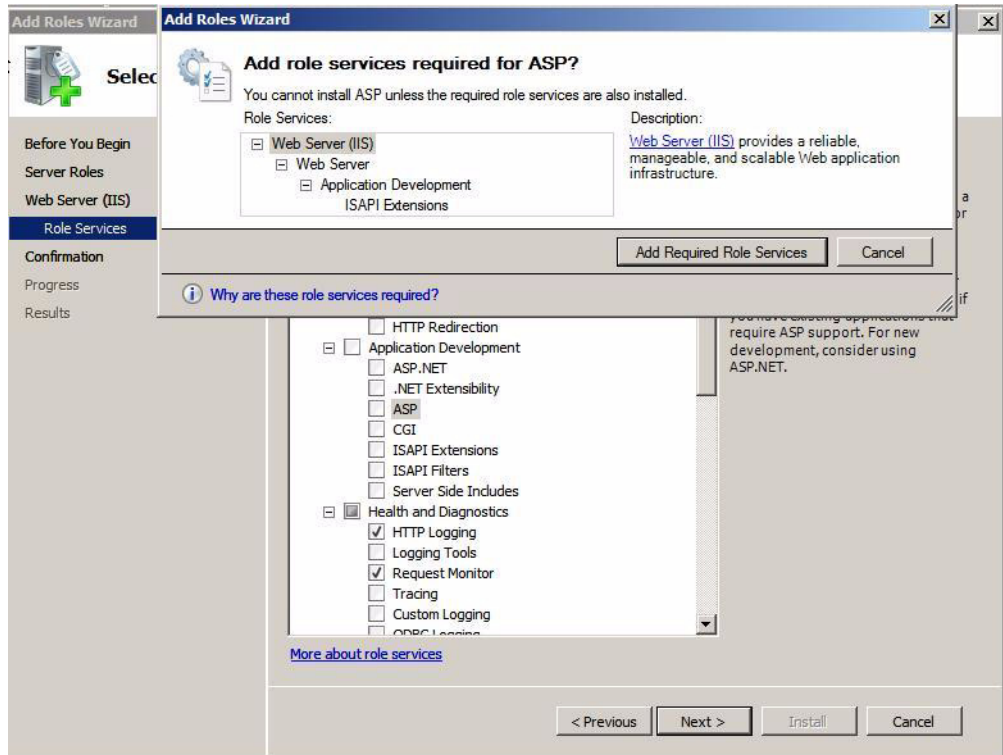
Add Roles Wizard
Selec

Before You Begin
Server Roles
Web Server (IIS)
Role Services
Confirmation
Progress
Results

Add Roles Wizard

Add role services required for ASP?

You cannot install ASP unless the required role services are also installed.

Role Services:
Web Server (IIS)
Web Server
Application Development
ISAPI Extensions

Description:
Web Server (IIS) provides a reliable, manageable, and scalable Web application infrastructure.

Add Required Role Services
Cancel

Why are these role services required?

a
or
if

HTTP Redirection
Application Development
ASP.NET
.NET Extensibility
ASP
CGI
ISAPI Extensions
ISAPI Filters
Server Side Includes
Health and Diagnostics
HTTP Logging
Logging Tools
Request Monitor
Tracing
Custom Logging
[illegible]

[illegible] require ASP support. For new development, consider using ASP.NET.

More about role services

< Previous
Next >
Install
Cancel